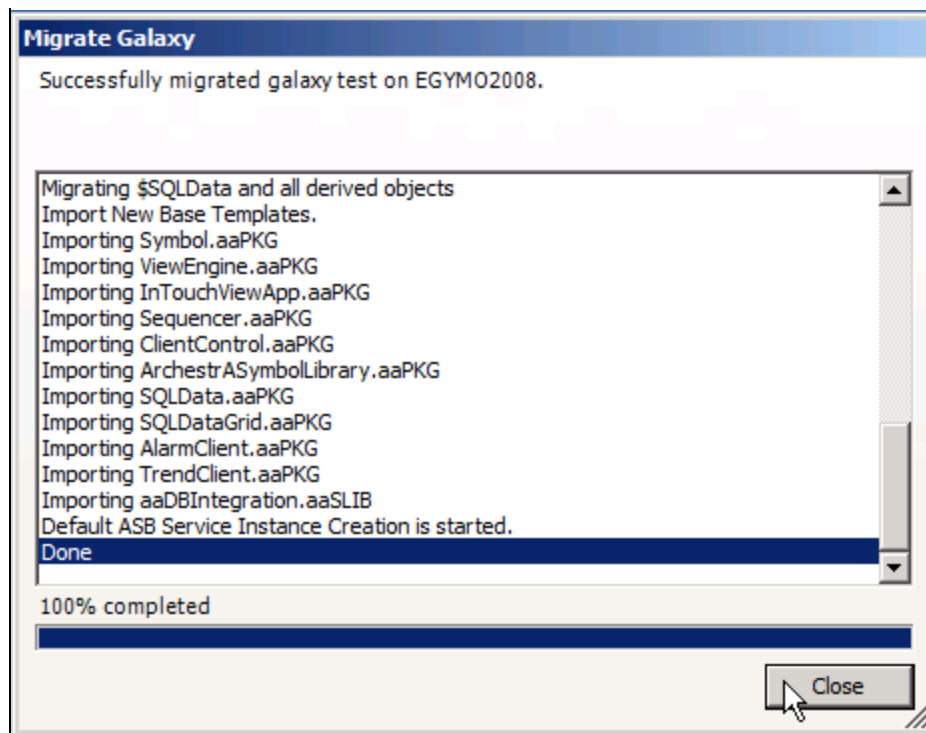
Migrate Galaxy

Successfully migrated galaxy test on EGYMO2008.

Migrating $SQLData and all derived objects
Import New Base Templates.
Importing Symbol.aaPKG
Importing ViewEngine.aaPKG
Importing InTouchViewApp.aaPKG
Importing Sequencer.aaPKG
Importing ClientControl.aaPKG
Importing ArchestrASymbolLibrary.aaPKG
Importing SQLData.aaPKG
Importing SQLDataGrid.aaPKG
Importing AlarmClient.aaPKG
Importing TrendClient.aaPKG
Importing aaDBIntegration.aaSLIB
Default ASB Service Instance Creation is started.
Done

100% completed

Close